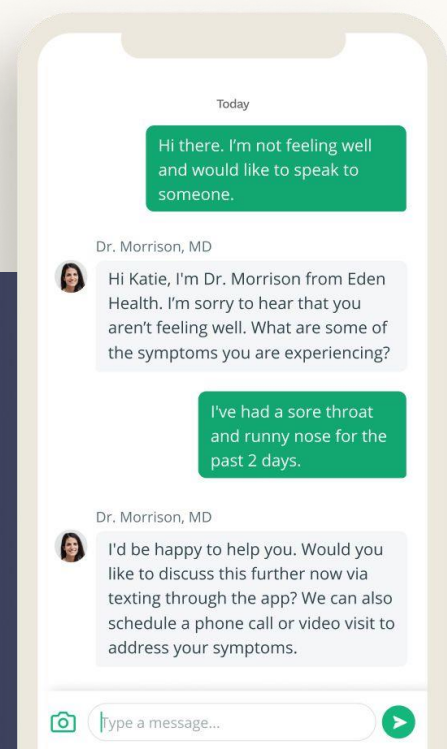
Today

Hi there. I'm not feeling well and would like to speak to someone.

Dr. Morrison, MD

Hi Katie, I'm Dr. Morrison from Eden Health. I'm sorry to hear that you aren't feeling well. What are some of the symptoms you are experiencing?

I've had a sore throat and runny nose for the past 2 days.

Dr. Morrison, MD

I'd be happy to help you. Would you like to discuss this further now via texting through the app? We can also schedule a phone call or video visit to address your symptoms.

Type a message...